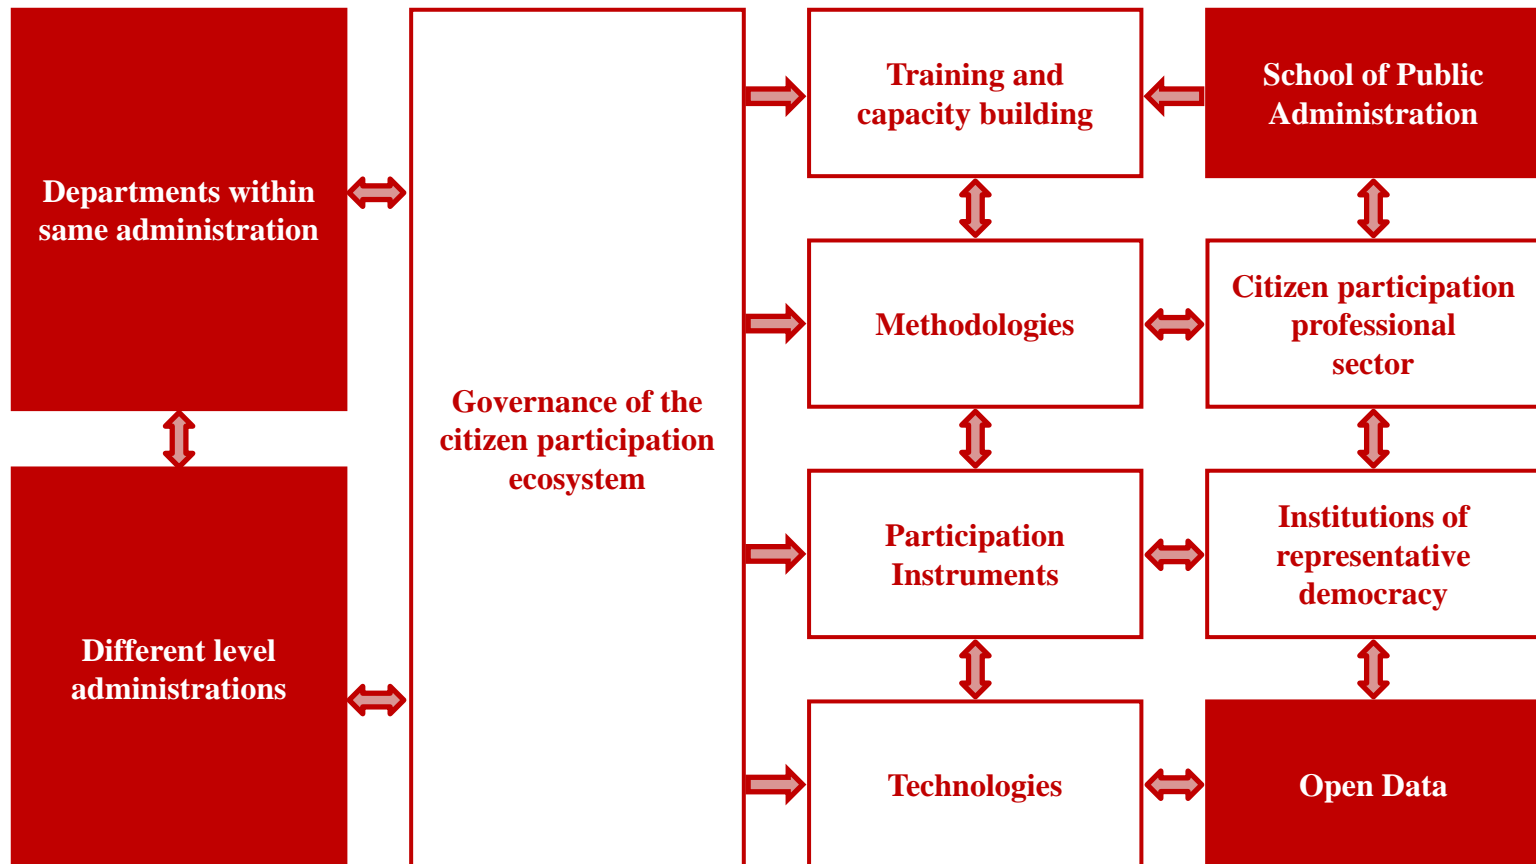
Departments within same administration

Different level administrations

Governance of the citizen participation ecosystem

Training and capacity building

Methodologies

Participation Instruments

Technologies

School of Public Administration

Citizen participation professional sector

Institutions of representative democracy

Open Data